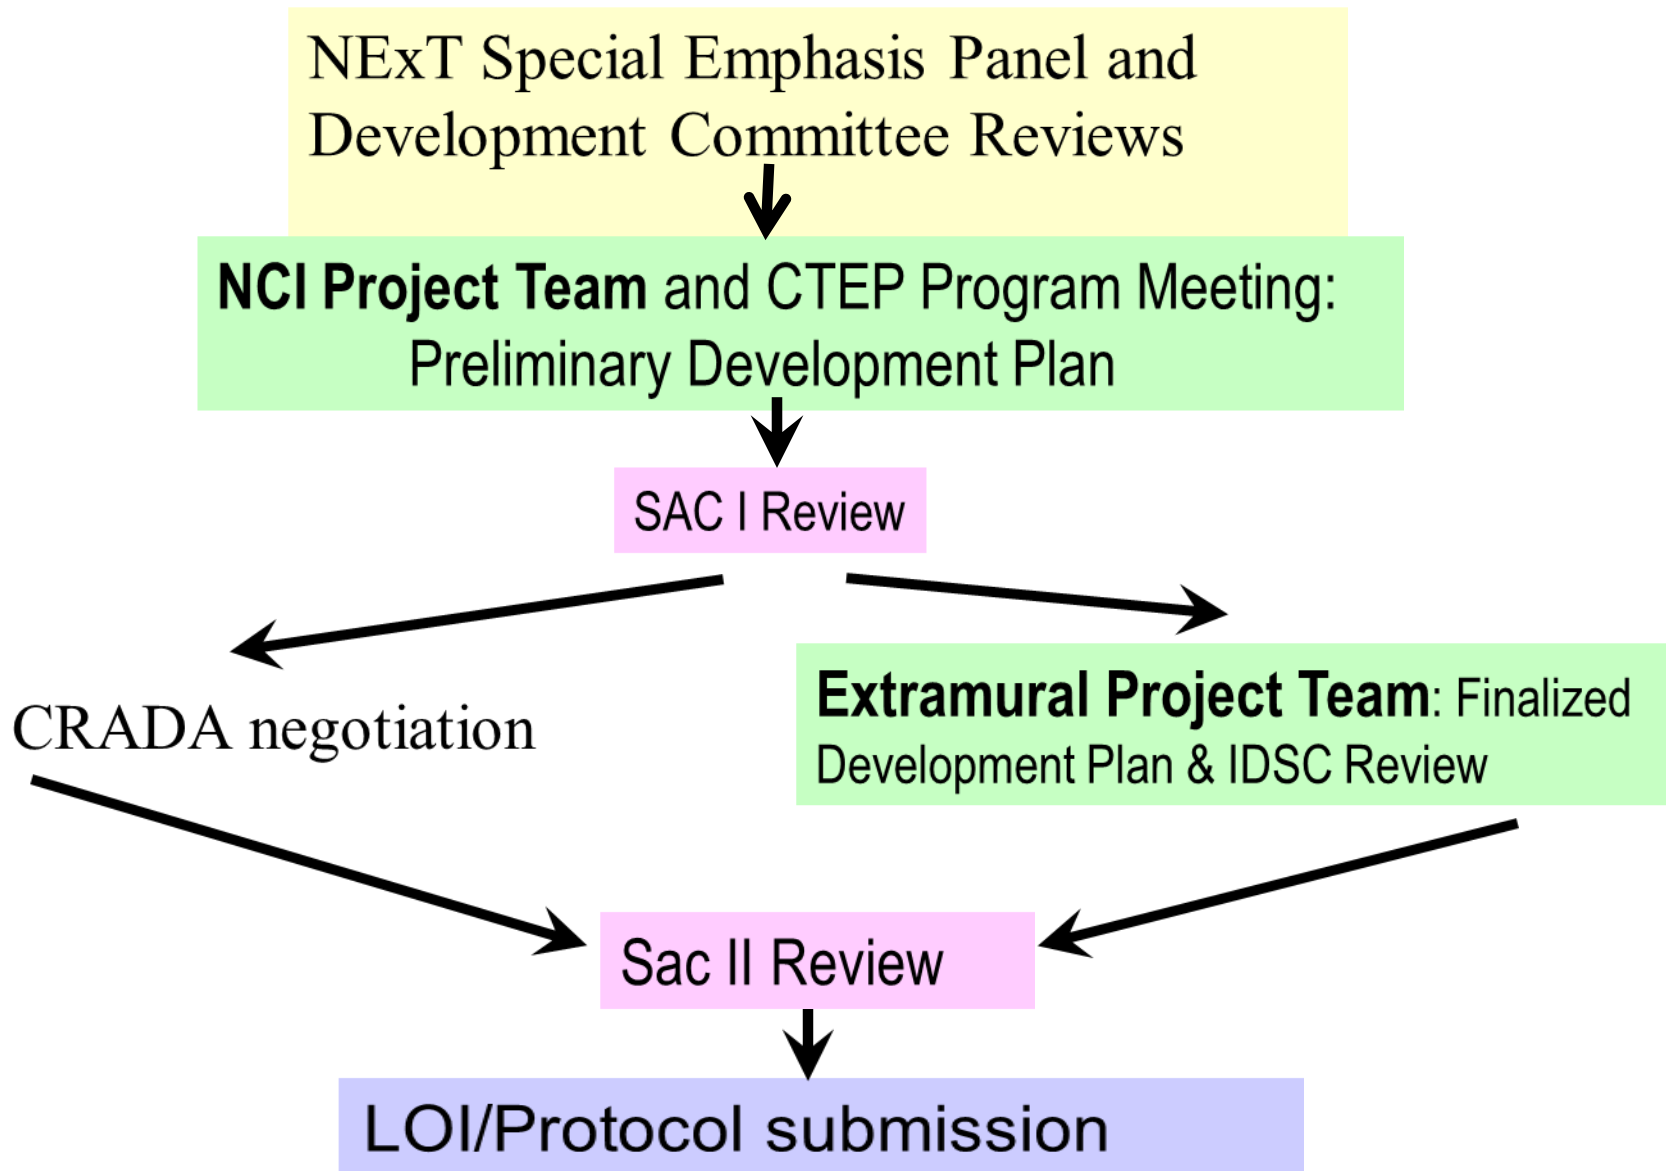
NExT Special Emphasis Panel and Development Committee Reviews

NCI Project Team and CTEP Program Meeting: Preliminary Development Plan

SAC I Review

CRADA negotiation

Extramural Project Team: Finalized Development Plan & IDSC Review

Sac II Review

LOI/Protocol submission